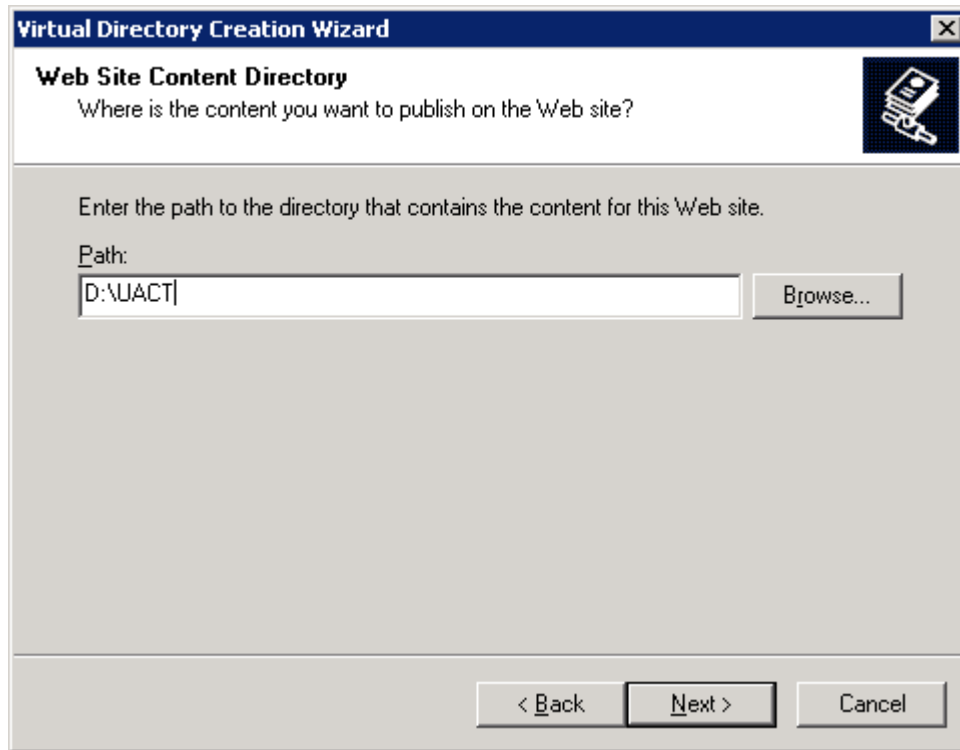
Virtual Directory Creation Wizard

Web Site Content Directory
Where is the content you want to publish on the Web site?

Enter the path to the directory that contains the content for this Web site.

Path:
D:\UACT

Browse...

< Back
Next >
Cancel